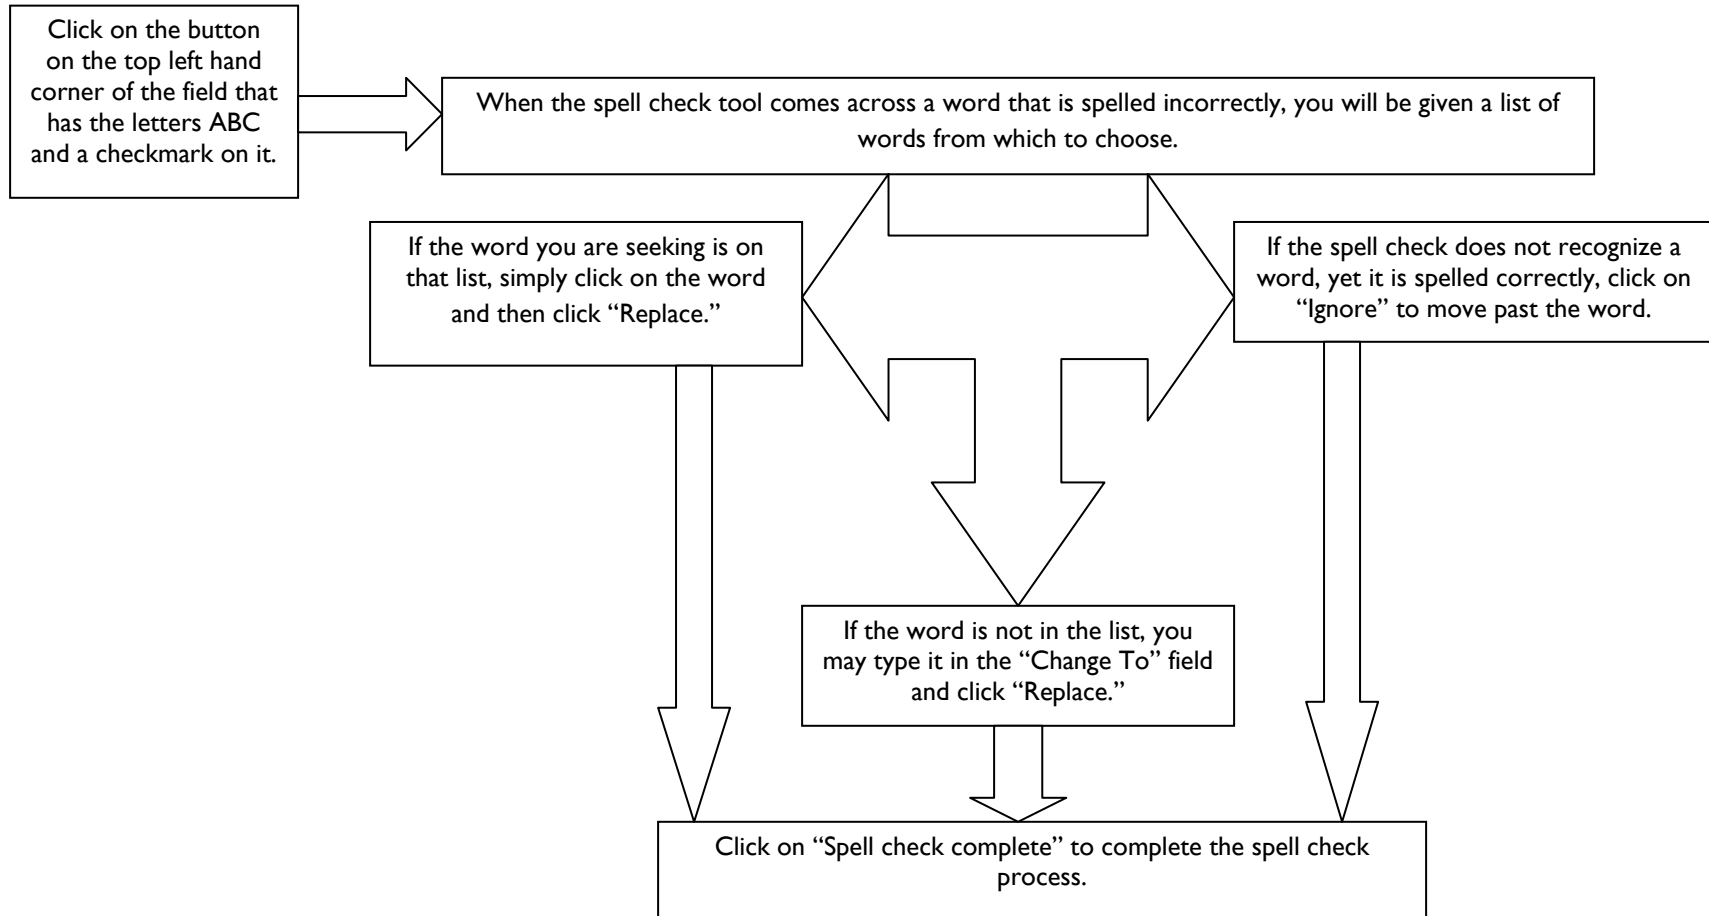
Click on the button on the top left hand corner of the field that has the letters ABC and a checkmark on it.

When the spell check tool comes across a word that is spelled incorrectly, you will be given a list of words from which to choose.

If the word you are seeking is on that list, simply click on the word and then click "Replace."

If the spell check does not recognize a word, yet it is spelled correctly, click on "Ignore" to move past the word.

If the word is not in the list, you may type it in the "Change To" field and click "Replace."

Click on "Spell check complete" to complete the spell check process.